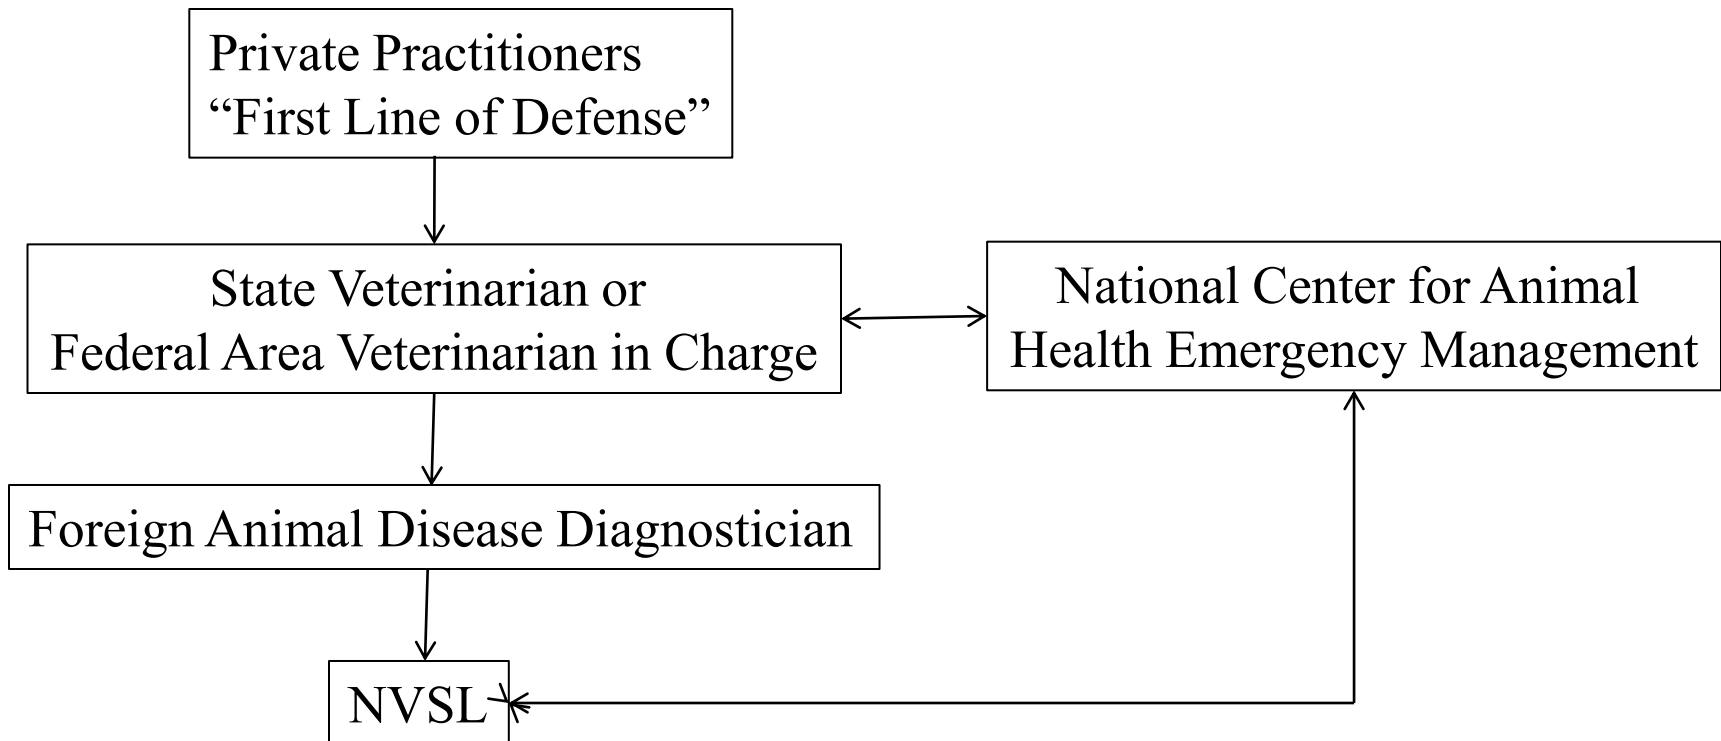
Private Practitioners
“First Line of Defense”

State Veterinarian or
Federal Area Veterinarian in Charge

National Center for Animal
Health Emergency Management

Foreign Animal Disease Diagnostician

NVSL